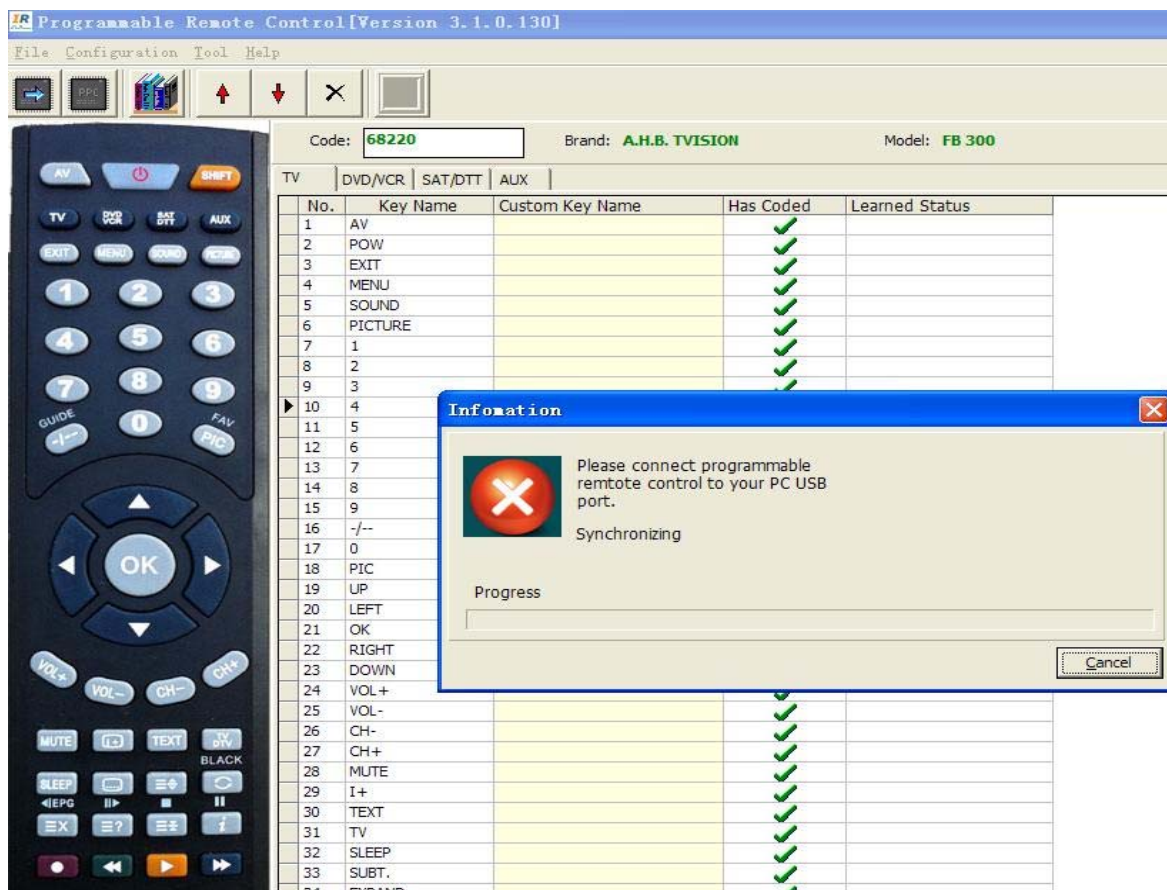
IR Programmable Remote Control[Version 3.1.0.130]

File Configuration Tool Help

PPC

AV SHIFT
TV DVD VCR SAT DTT AUX
EXIT MENU SOUND PICTURE
1 2 3
4 5 6
7 8 9
GUIDE -/-- 0 FAV PIC
OK
VOL+ VOL- CH- CH+
MUTE TEXT TV DTV BLACK
SLEEP ◄EPG
i

Code: 68220 Brand: A.H.B. TVISION Model: FB 300

TV | DVD/VCR | SAT/DTT | AUX

| No. | Key Name | Custom Key Name | Has Coded | Learned Status |
|---|---|---|---|---|
| 1 | AV | | ✓ | |
| 2 | POW | | ✓ | |
| 3 | EXIT | | ✓ | |
| 4 | MENU | | ✓ | |
| 5 | SOUND | | ✓ | |
| 6 | PICTURE | | ✓ | |
| 7 | 1 | | ✓ | |
| 8 | 2 | | ✓ | |
| 9 | 3 | | ✓ | |
| 10 | 4 | | | |
| 11 | 5 | | | |
| 12 | 6 | | | |
| 13 | 7 | | | |
| 14 | 8 | | | |
| 15 | 9 | | | |
| 16 | -/-- | | | |
| 17 | 0 | | | |
| 18 | PIC | | | |
| 19 | UP | | | |
| 20 | LEFT | | | |
| 21 | OK | | | |
| 22 | RIGHT | | | |
| 23 | DOWN | | | |
| 24 | VOL+ | | ✓ | |
| 25 | VOL- | | ✓ | |
| 26 | CH- | | ✓ | |
| 27 | CH+ | | ✓ | |
| 28 | MUTE | | ✓ | |
| 29 | I+ | | ✓ | |
| 30 | TEXT | | ✓ | |
| 31 | TV | | ✓ | |
| 32 | SLEEP | | ✓ | |
| 33 | SUBT. | | ✓ | |

Infomation

Please connect programmable remtote control to your PC USB port.

Synchronizing

Progress

Cancel